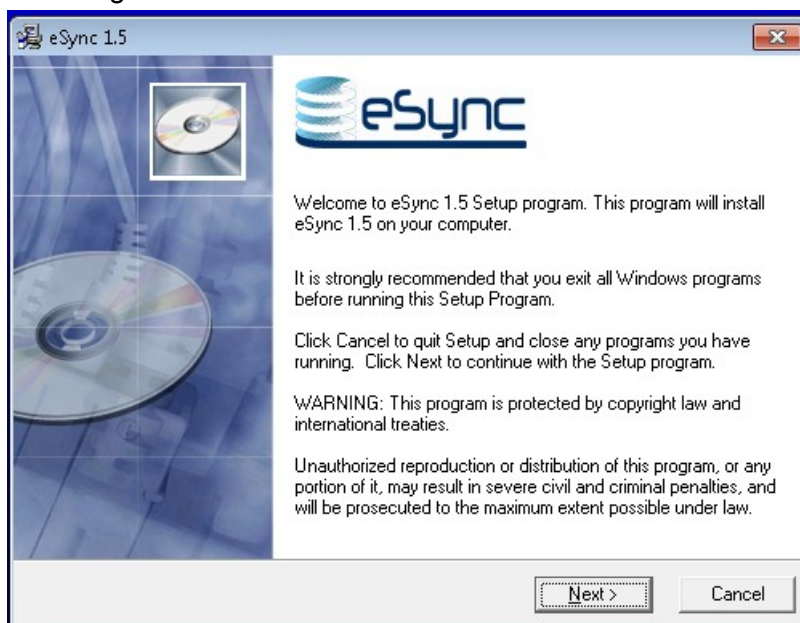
eSync 1.5

eSync

Welcome to eSync 1.5 Setup program. This program will install eSync 1.5 on your computer.

It is strongly recommended that you exit all Windows programs before running this Setup Program.

Click Cancel to quit Setup and close any programs you have running. Click Next to continue with the Setup program.

WARNING: This program is protected by copyright law and international treaties.

Unauthorized reproduction or distribution of this program, or any portion of it, may result in severe civil and criminal penalties, and will be prosecuted to the maximum extent possible under law.

Next >

Cancel